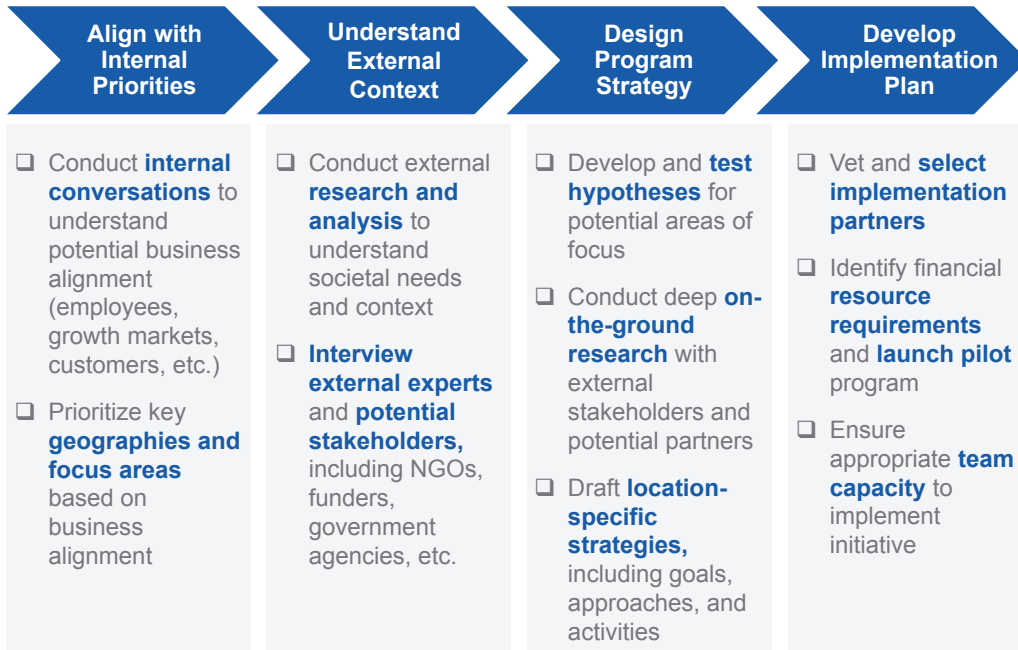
Align with Internal Priorities

❑ Conduct internal conversations to understand potential business alignment (employees, growth markets, customers, etc.)

❑ Prioritize key geographies and focus areas based on business alignment

Understand External Context

❑ Conduct external research and analysis to understand societal needs and context

❑ Interview external experts and potential stakeholders, including NGOs, funders, government agencies, etc.

Design Program Strategy

❑ Develop and test hypotheses for potential areas of focus

❑ Conduct deep on-the-ground research with external stakeholders and potential partners

❑ Draft location-specific strategies, including goals, approaches, and activities

Develop Implementation Plan

❑ Vet and select implementation partners

❑ Identify financial resource requirements and launch pilot program

❑ Ensure appropriate team capacity to implement initiative